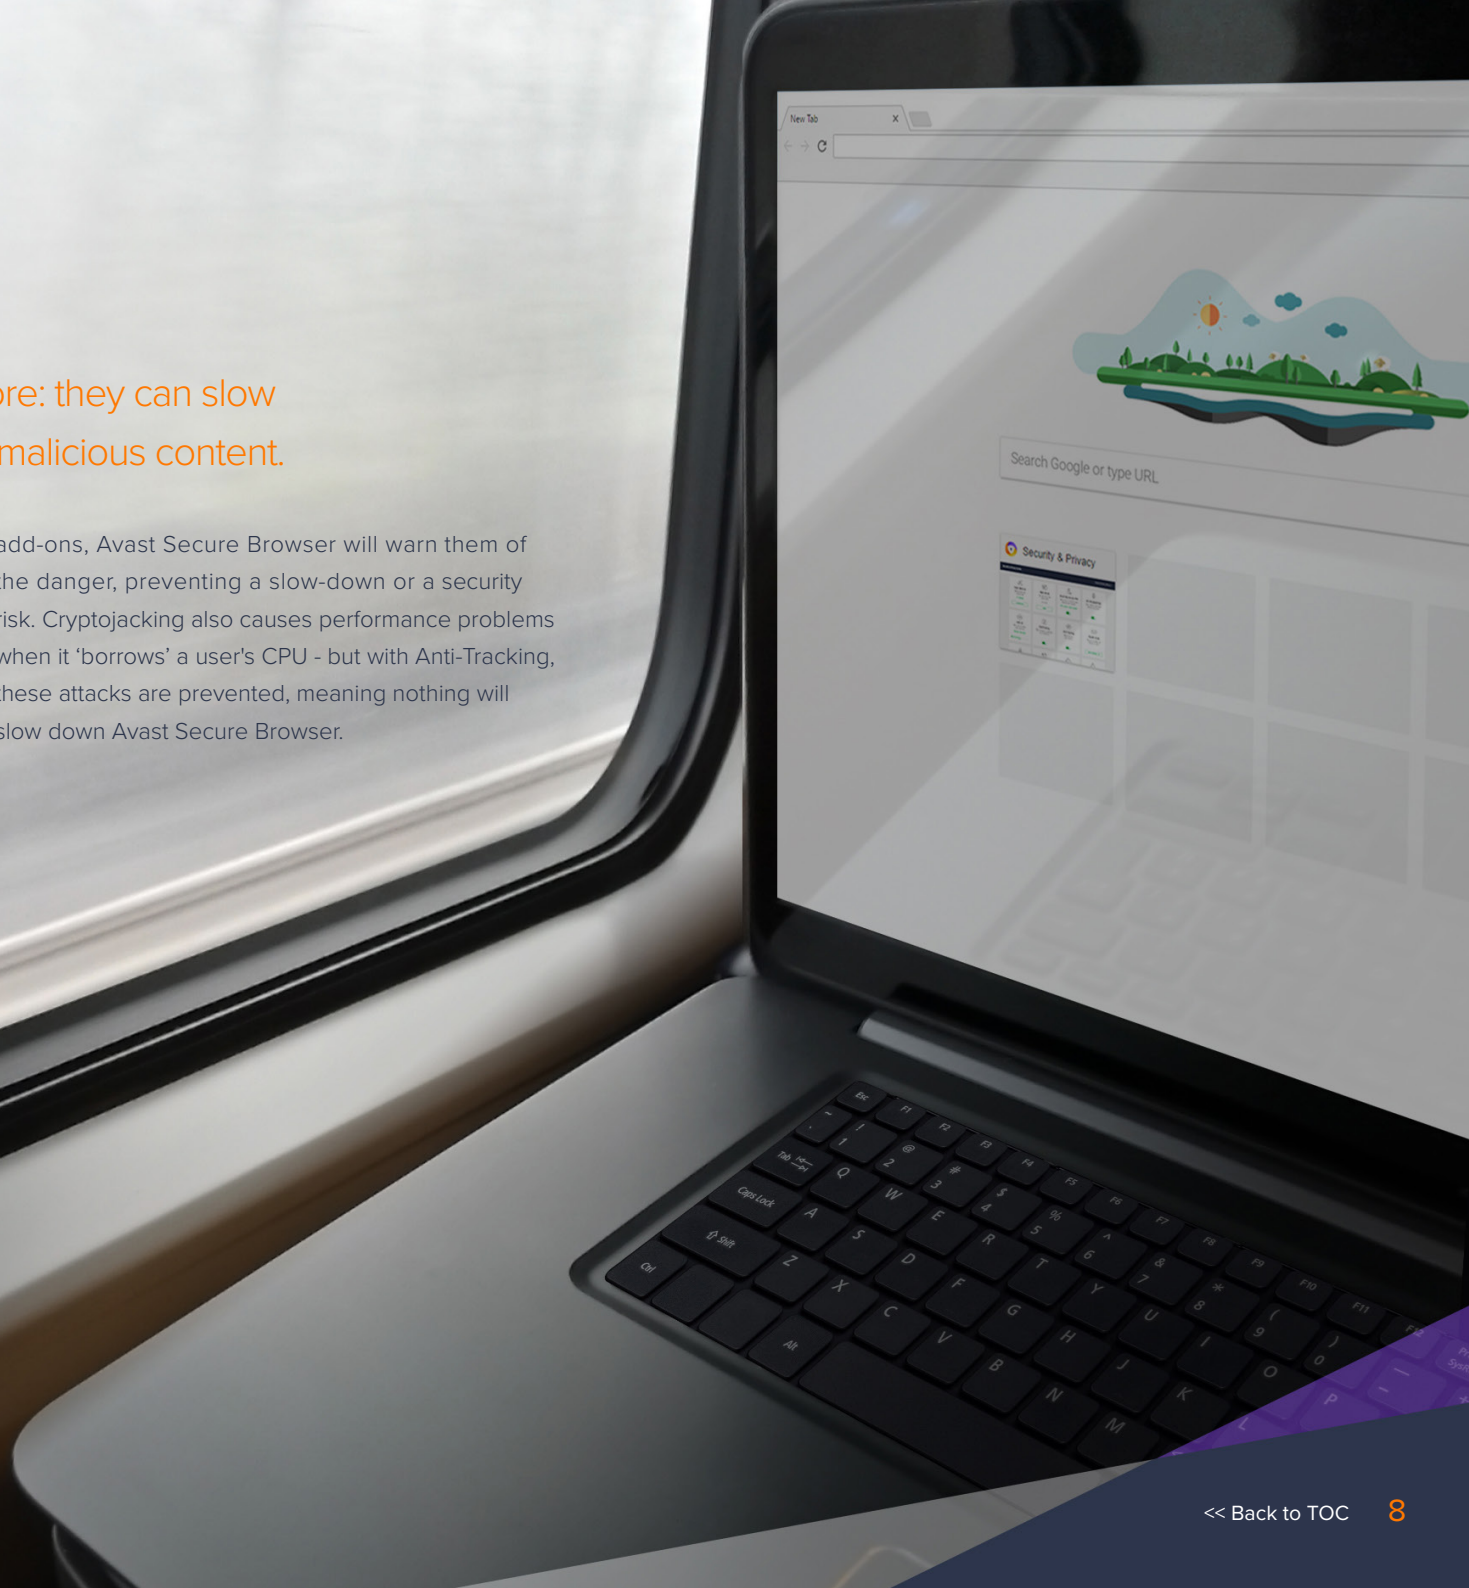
re: they can slow
malicious content.

add-ons, Avast Secure Browser will warn them of the danger, preventing a slow-down or a security risk. Cryptojacking also causes performance problems when it 'borrows' a user's CPU - but with Anti-Tracking, these attacks are prevented, meaning nothing will slow down Avast Secure Browser.

New Tab

Search Google or type URL

Security & Privacy

Esc F1 F2 F3 F4 F5 F6 F7 F8 F9 F10 F11
~ 1 @ 2 # 3 $ 4 % 5 ^ 6 & 7 * 8 ( 9 ) 0
Tab Q W E R T Y U I O P
Caps Lock A S D F G H J K L
Shift Z X C V B N M
Ctrl Alt

<< Back to TOC 8